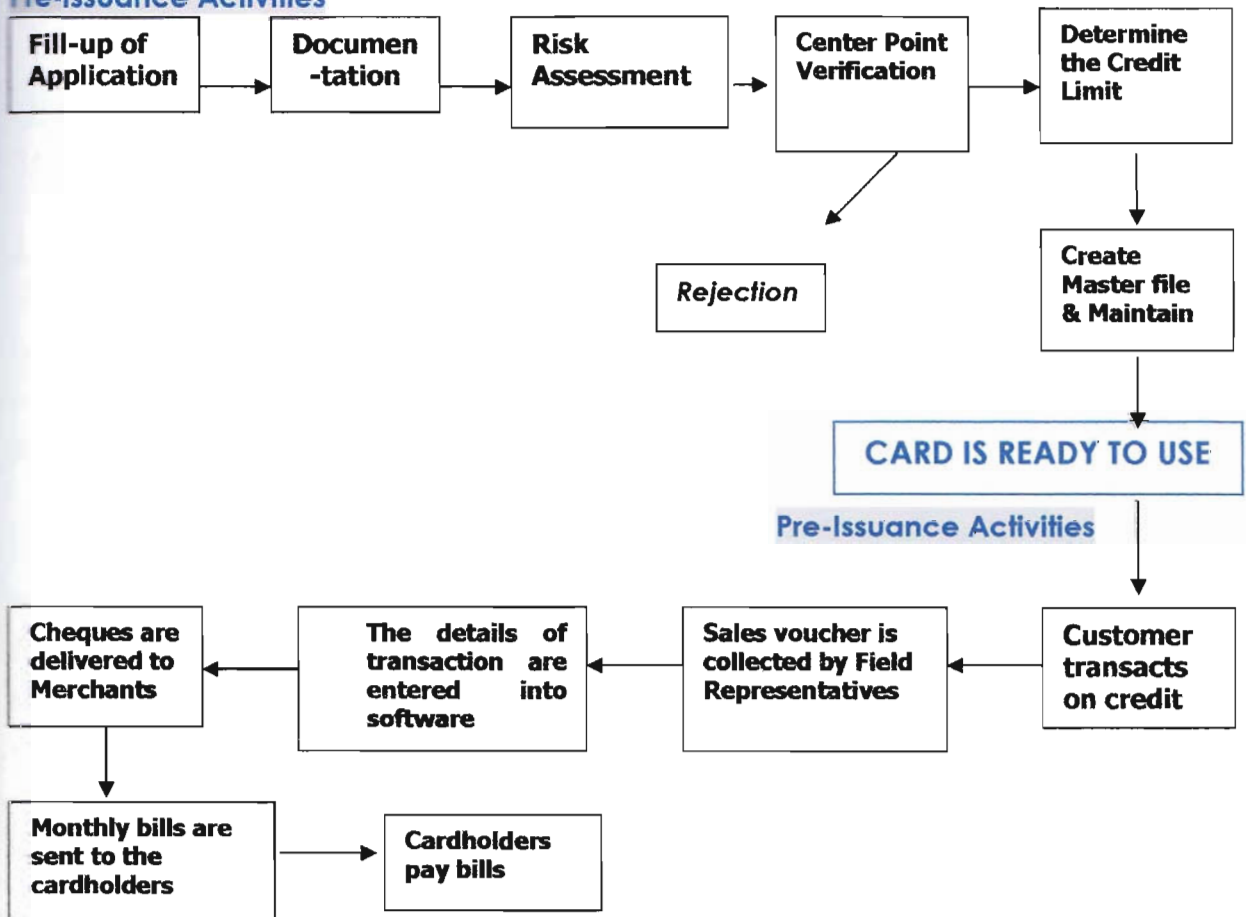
Pre-Issuance Activities

Fill-up of Application

Documen -tation

Risk Assessment

Center Point Verification

Determine the Credit Limit

Rejection

Create Master file & Maintain

CARD IS READY TO USE

Pre-Issuance Activities

Customer transacts on credit

Sales voucher is collected by Field Representatives

The details of transaction are entered into software

Cheques are delivered to Merchants

Monthly bills are sent to the cardholders

Cardholders pay bills